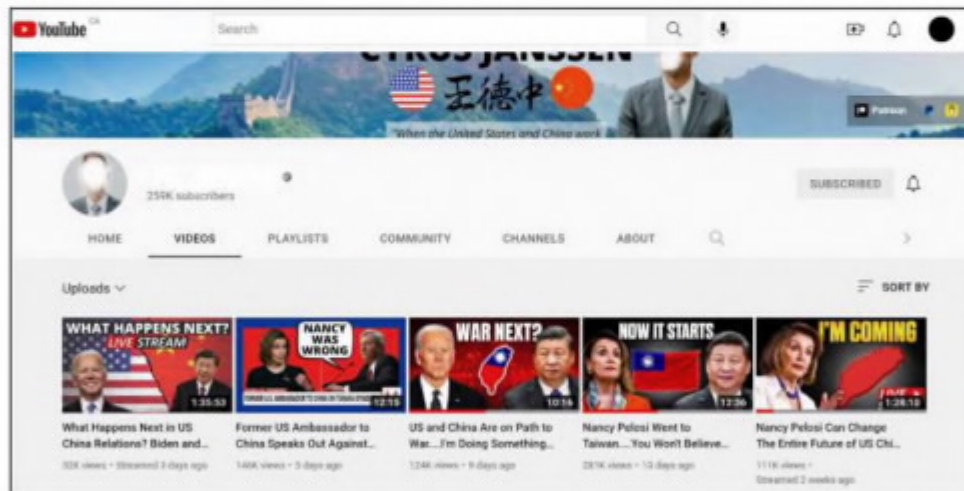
YouTube CA

Search

CYRUS JANSSEN

王德中

"When the United States and China work

Patreon

259K subscribers

SUBSCRIBED

HOME VIDEOS PLAYLISTS COMMUNITY CHANNELS ABOUT

Uploads

SORT BY

WHAT HAPPENS NEXT? LIVE STREAM 1:35:53

What Happens Next in US China Relations? Biden and...

32K views • Streamed 3 days ago

NANCY WAS WRONG

FORMER U.S. AMBASSADOR TO CHINA ON TAIWAN STRAIT 12:19

Former US Ambassador to China Speaks Out Against...

146K views • 5 days ago

WAR NEXT? 10:16

US and China Are on Path to War....I'm Doing Something...

124K views • 9 days ago

NOW IT STARTS 12:36

Nancy Pelosi Went to Taiwan....You Won't Believe...

281K views • 13 days ago

I'M COMING 1:28:18

Nancy Pelosi Can Change The Entire Future of US Chi...

111K views • Streamed 2 weeks ago